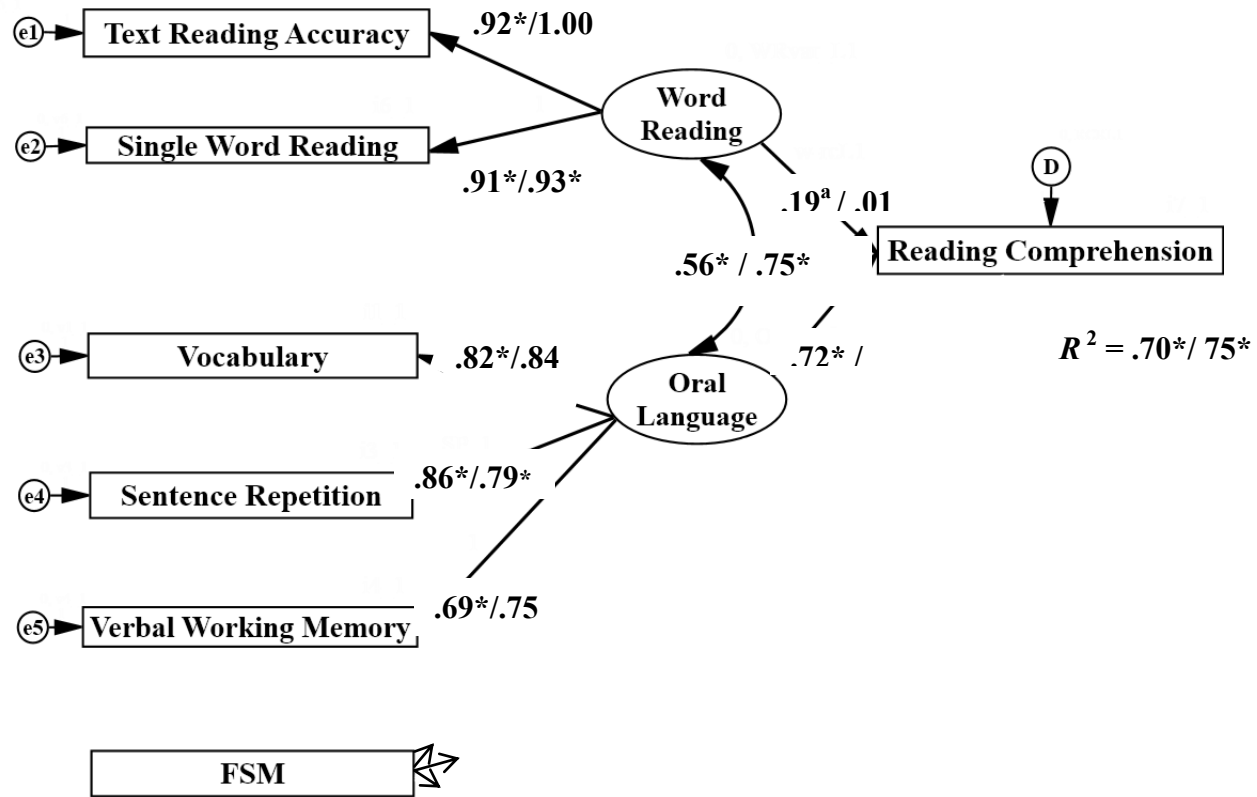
e1 Text Reading Accuracy .92*/1.00

Word Reading

e2 Single Word Reading .91*/.93*

D

$.19^{a}$ / .01

Reading Comprehension

.56* / .75*

e3 Vocabulary .82*/.84

.72* /

$R^2$ = .70*/ 75*

Oral Language

e4 Sentence Repetition .86*/.79*

e5 Verbal Working Memory .69*/.75

FSM